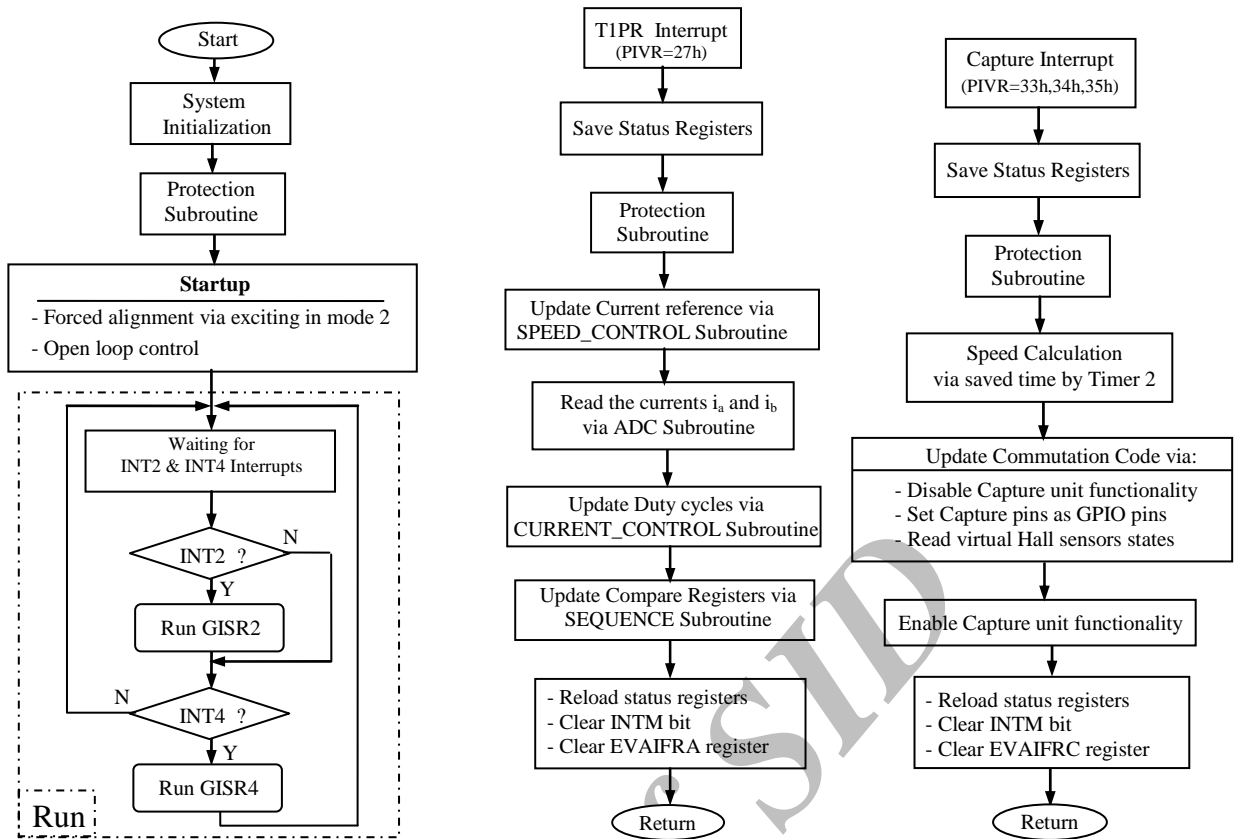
Start

System Initialization

Protection Subroutine

**Startup**

- Forced alignment via exciting in mode 2
- Open loop control

Waiting for INT2 & INT4 Interrupts

INT2 ?

N

Y

Run GISR2

N

INT4 ?

Y

Run GISR4

Run

T1PR Interrupt
(PIVR=27h)

Save Status Registers

Protection Subroutine

Update Current reference via SPEED_CONTROL Subroutine

Read the currents $i_a$ and $i_b$ via ADC Subroutine

Update Duty cycles via CURRENT_CONTROL Subroutine

Update Compare Registers via SEQUENCE Subroutine

- Reload status registers
- Clear INTM bit
- Clear EVAIFRA register

Return

Capture Interrupt
(PIVR=33h,34h,35h)

Save Status Registers

Protection Subroutine

Speed Calculation via saved time by Timer 2

Update Commutation Code via:

- Disable Capture unit functionality
- Set Capture pins as GPIO pins
- Read virtual Hall sensors states

Enable Capture unit functionality

- Reload status registers
- Clear INTM bit
- Clear EVAIFRC register

Return

SID